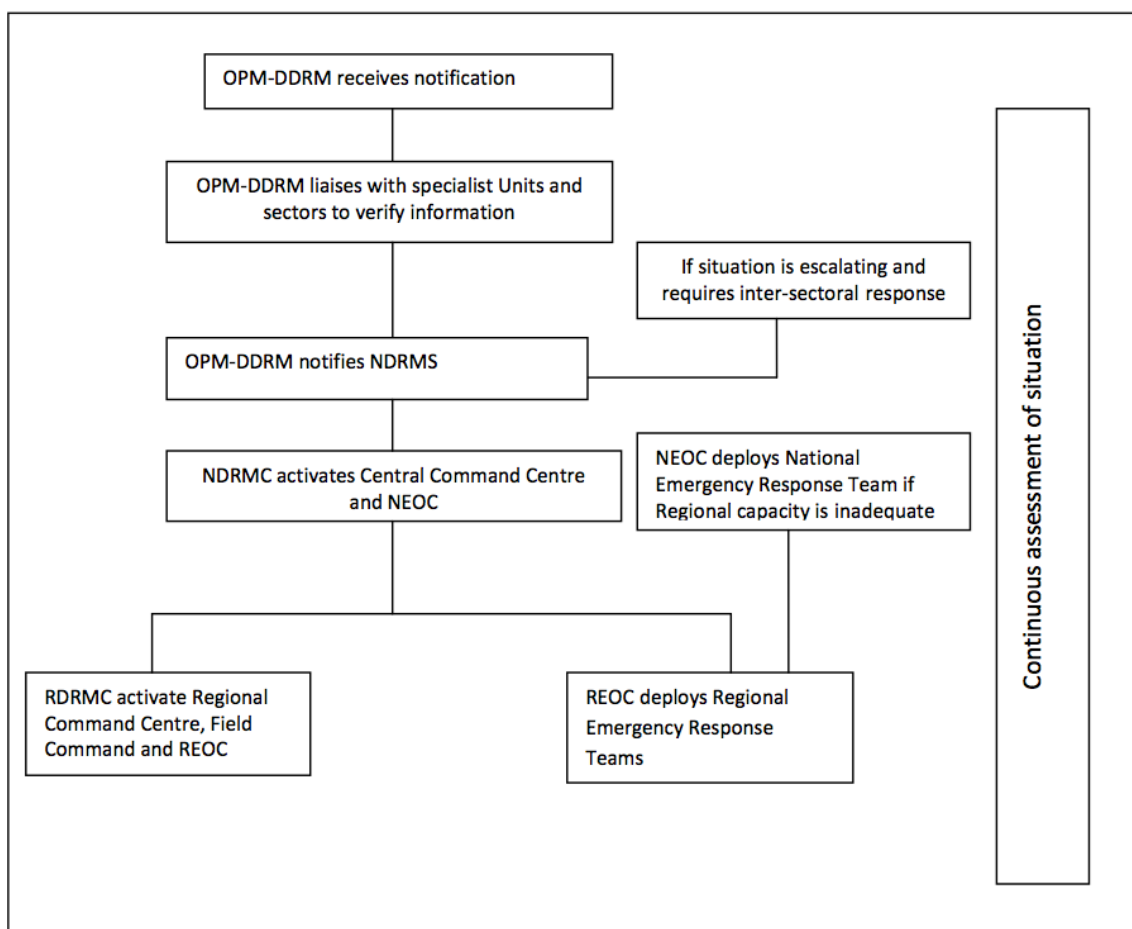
OPM-DDRM receives notification

OPM-DDRM liaises with specialist Units and sectors to verify information

If situation is escalating and requires inter-sectoral response

OPM-DDRM notifies NDRMS

NDRMC activates Central Command Centre and NEOC

NEOC deploys National Emergency Response Team if Regional capacity is inadequate

RDRMC activate Regional Command Centre, Field Command and REOC

REOC deploys Regional Emergency Response Teams

Continuous assessment of situation